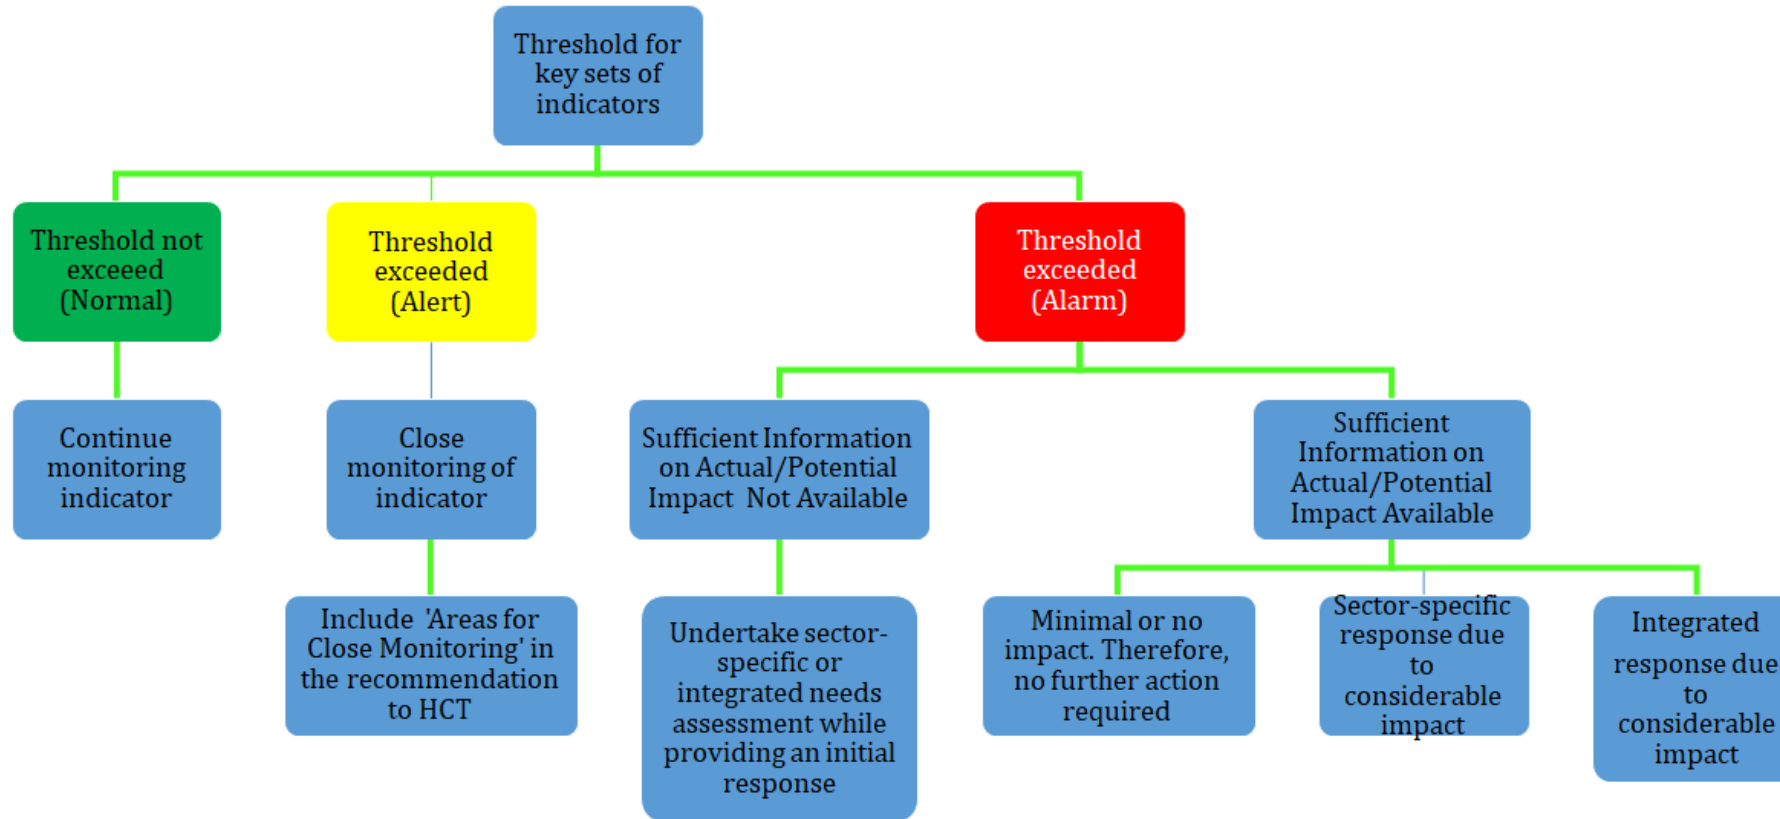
Threshold for key sets of indicators

Threshold not exceeed (Normal)

Threshold exceeded (Alert)

Threshold exceeded (Alarm)

Continue monitoring indicator

Close monitoring of indicator

Sufficient Information on Actual/Potential Impact Not Available

Sufficient Information on Actual/Potential Impact Available

Include 'Areas for Close Monitoring' in the recommendation to HCT

Undertake sector-specific or integrated needs assessment while providing an initial response

Minimal or no impact. Therefore, no further action required

Sector-specific response due to considerable impact

Integrated response due to considerable impact